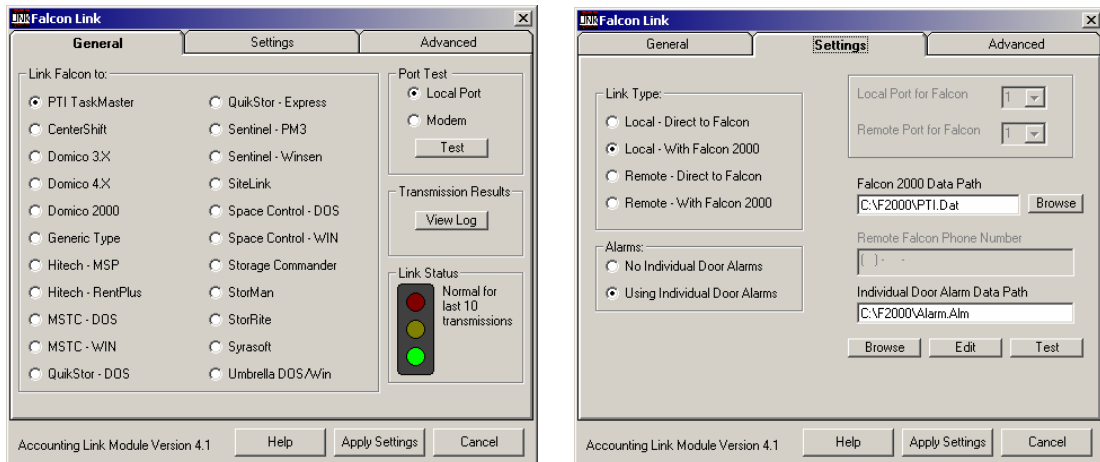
LNK Falcon Link

General | Settings | Advanced

Link Falcon to:

PTI TaskMaster
CenterShift
Domico 3.X
Domico 4.X
Domico 2000
Generic Type
Hitech - MSP
Hitech - RentPlus
MSTC - DOS
MSTC - WIN
QuikStor - DOS
QuikStor - Express
Sentinel - PM3
Sentinel - Winsen
SiteLink
Space Control - DOS
Space Control - WIN
Storage Commander
StorMan
StorRite
Syrasoft
Umbrella DOS/Win

Port Test
Local Port
Modem
Test

Transmission Results
View Log

Link Status
Normal for last 10 transmissions

Accounting Link Module Version 4.1
Help
Apply Settings
Cancel

LNK Falcon Link

General | Settings | Advanced

Link Type:
Local - Direct to Falcon
Local - With Falcon 2000
Remote - Direct to Falcon
Remote - With Falcon 2000

Alarms:
No Individual Door Alarms
Using Individual Door Alarms

Local Port for Falcon 1
Remote Port for Falcon 1

Falcon 2000 Data Path
C:\F2000\PTI.Dat
Browse

Remote Falcon Phone Number
( ) - -

Individual Door Alarm Data Path
C:\F2000\Alarm.Alm
Browse
Edit
Test

Accounting Link Module Version 4.1
Help
Apply Settings
Cancel